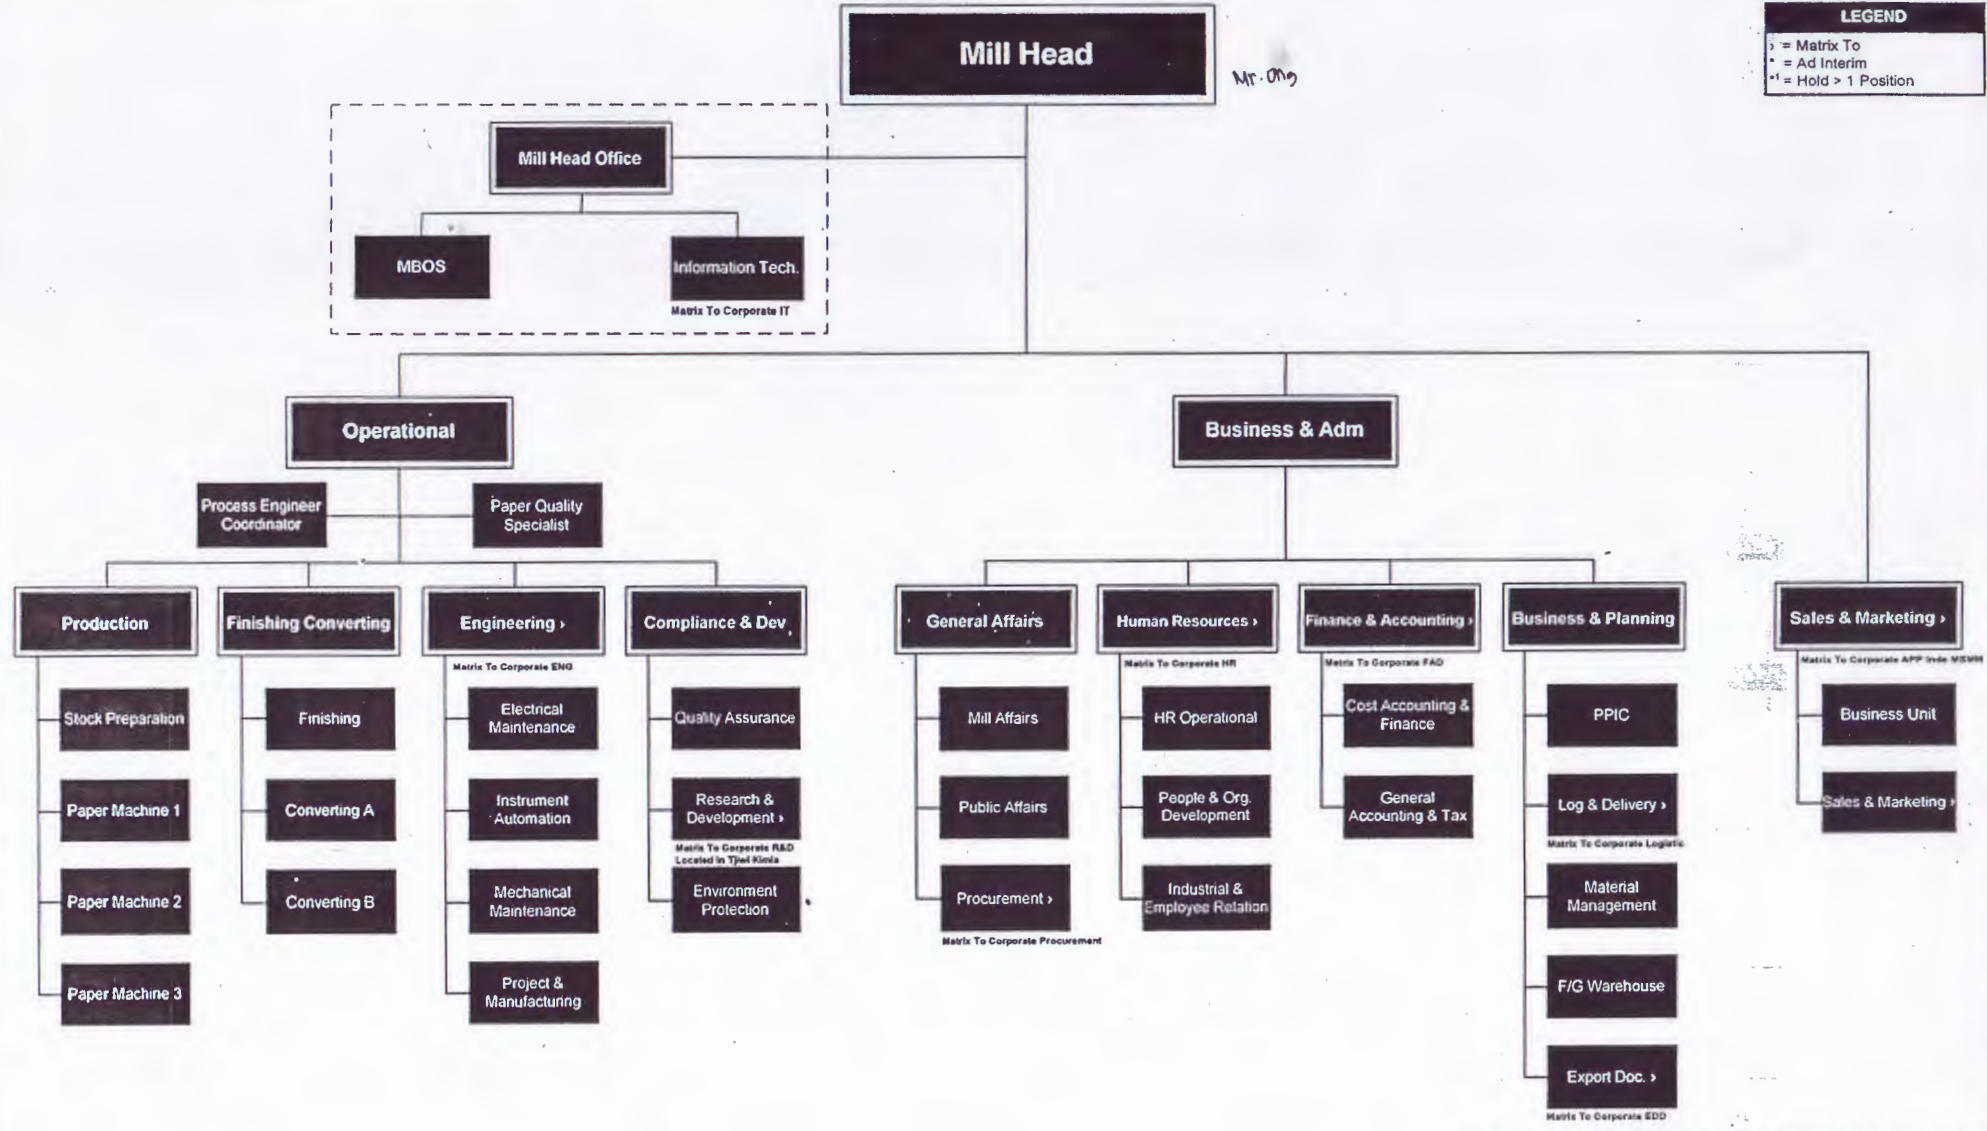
Mill Head

Mr. Ong

LEGEND
› = Matrix To
* = Ad Interim
*1 = Hold > 1 Position

Mill Head Office

MBOS

Information Tech.
Matrix To Corporate IT

Operational

Business & Adm

Process Engineer Coordinator

Paper Quality Specialist

Production
Stock Preparation
Paper Machine 1
Paper Machine 2
Paper Machine 3

Finishing Converting
Finishing
Converting A
Converting B

Engineering ›
Matrix To Corporate ENG
Electrical Maintenance
Instrument Automation
Mechanical Maintenance
Project & Manufacturing

Compliance & Dev
Quality Assurance
Research & Development ›
Matrix To Corporate R&D Located in Tjiwi Kimia
Environment Protection

General Affairs
Mill Affairs
Public Affairs
Procurement ›
Matrix To Corporate Procurement

Human Resources ›
Matrix To Corporate HR
HR Operational
People & Org. Development
Industrial & Employee Relation

Finance & Accounting ›
Matrix To Corporate FAD
Cost Accounting & Finance
General Accounting & Tax

Business & Planning
PPIC
Log & Delivery ›
Matrix To Corporate Logistic
Material Management
F/G Warehouse
Export Doc. ›
Matrix To Corporate EDD

Sales & Marketing ›
Matrix To Corporate APP Indo MSMM
Business Unit
Sales & Marketing ›